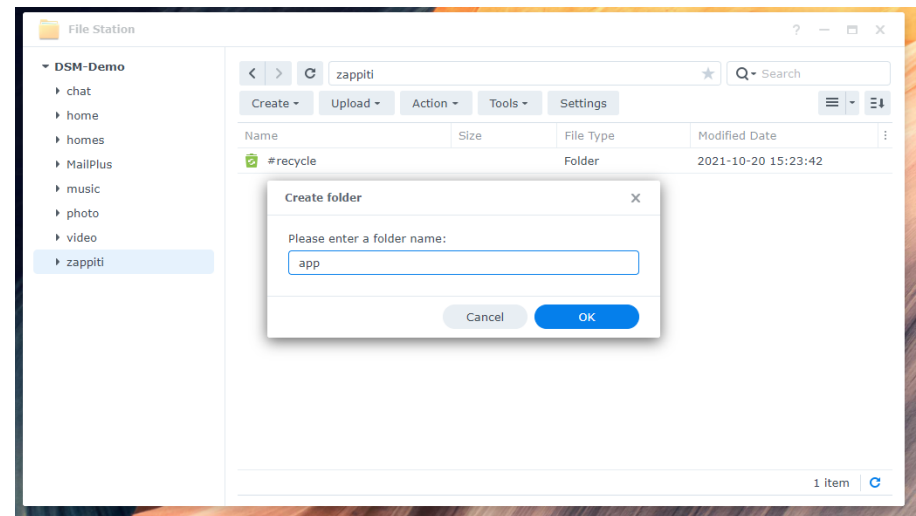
File Station

? — ☐ ✕

DSM-Demo
chat
home
homes
MailPlus
music
photo
video
zappiti

zappiti

Search

Create ▾
Upload ▾
Action ▾
Tools ▾
Settings

| Name | Size | File Type | Modified Date |
|---|---|---|---|
| #recycle | | Folder | 2021-10-20 15:23:42 |

Create folder

Please enter a folder name:

app

Cancel
OK

1 item